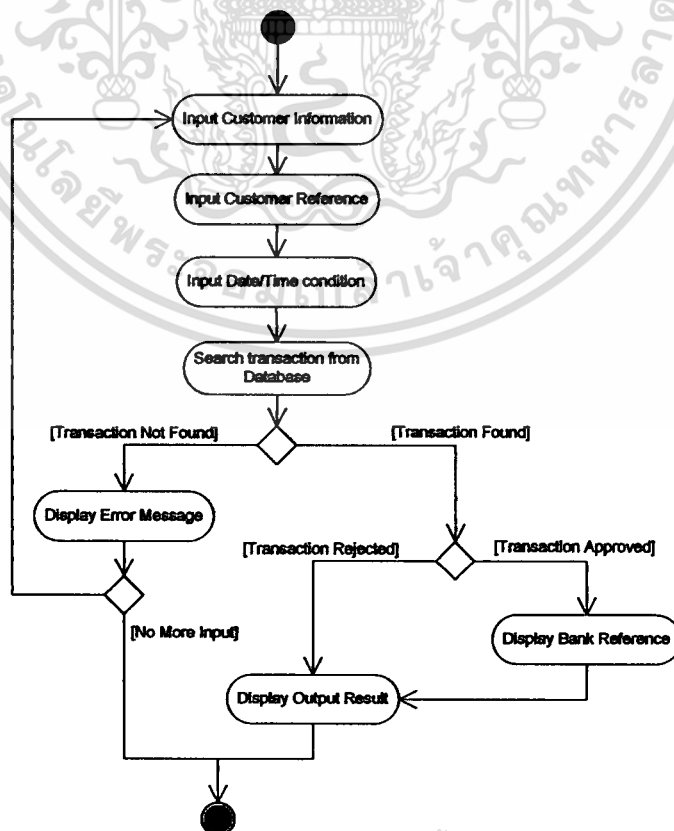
Input Customer Information

Input Customer Reference

Input Date/Time condition

Search transaction from Database

[Transaction Not Found]

[Transaction Found]

Display Error Message

[Transaction Rejected]

[Transaction Approved]

[No More Input]

Display Bank Reference

Display Output Result